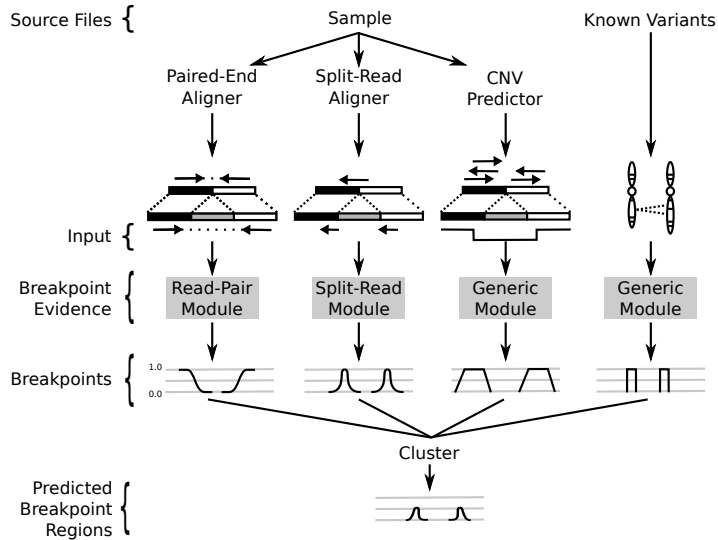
Source Files

Sample

Known Variants

Paired-End Aligner

Split-Read Aligner

CNV Predictor

Input

Breakpoint Evidence

Read-Pair Module

Split-Read Module

Generic Module

Generic Module

Breakpoints

1.0

0.0

Cluster

Predicted Breakpoint Regions